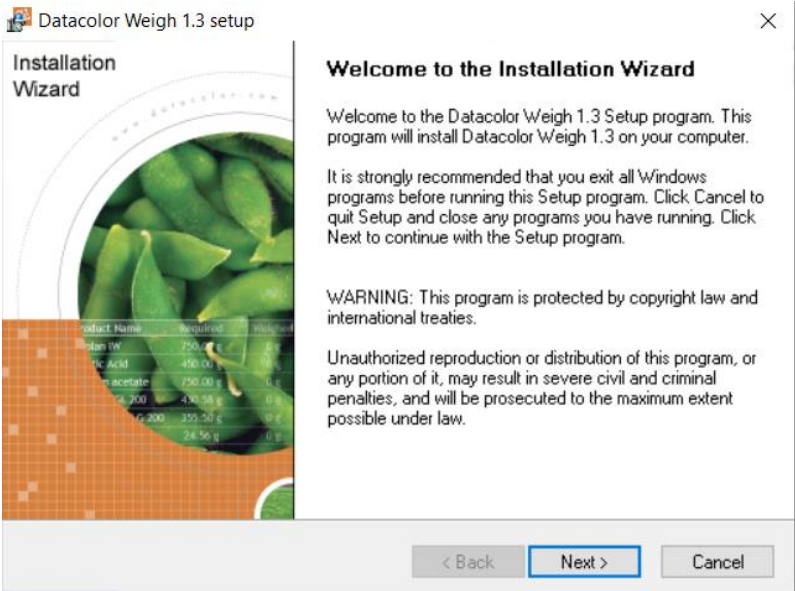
Datacolor Weigh 1.3 setup

Installation Wizard

www.datacolor.com

| roduct Name | Required | Weighed |
|---|---|---|
| otan IW | 750.0 g | 0 g |
| ic Acid | 450.00 g | 0 g |
| m acetate | 750.00 g | 0 g |
| l. 200 | 430.58 g | 0 g |
| G 200 | 355.50 g | 0 g |
| | 24.56 g | 0 g |

Welcome to the Installation Wizard

Welcome to the Datacolor Weigh 1.3 Setup program. This program will install Datacolor Weigh 1.3 on your computer.

It is strongly recommended that you exit all Windows programs before running this Setup program. Click Cancel to quit Setup and close any programs you have running. Click Next to continue with the Setup program.

WARNING: This program is protected by copyright law and international treaties.

Unauthorized reproduction or distribution of this program, or any portion of it, may result in severe civil and criminal penalties, and will be prosecuted to the maximum extent possible under law.

< Back Next > Cancel